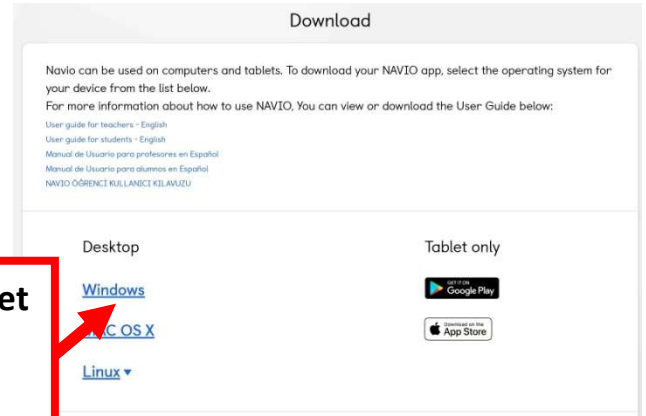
Download

Navio can be used on computers and tablets. To download your NAVIO app, select the operating system for your device from the list below.
For more information about how to use NAVIO, You can view or download the User Guide below:

User guide for teachers - English
User guide for students - English
Manual de Usuario para profesores en Español
Manual de Usuario para alumnos en Español
NAVIO ÖĞRENCİ KULLANICI KILAVUZU

Desktop

Windows

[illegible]C OS X

Linux ▾

Tablet only

GET IT ON Google Play

Download on the App Store

et